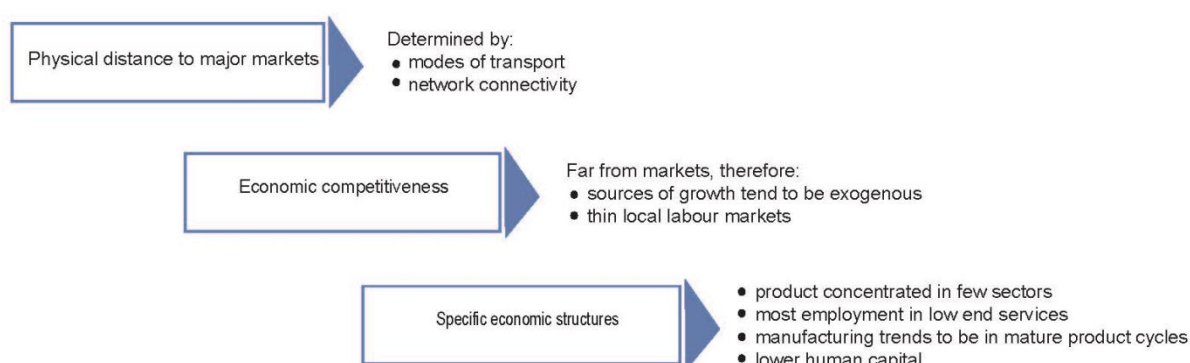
Physical distance to major markets

Determined by:
• modes of transport
• network connectivity

Economic competitiveness

Far from markets, therefore:
• sources of growth tend to be exogenous
• thin local labour markets

Specific economic structures

• product concentrated in few sectors
• most employment in low end services
• manufacturing trends to be in mature product cycles
• lower human capital